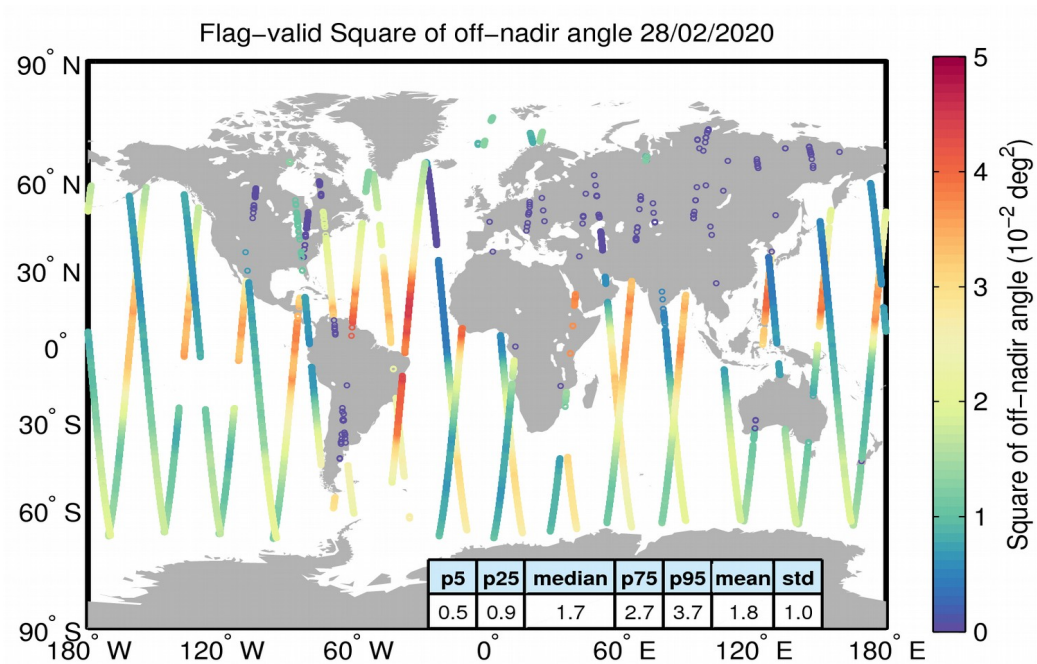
Flag-valid Square of off-nadir angle 28/02/2020

90° N
60° N
30° N
0°
30° S
60° S
90° S

180° W 120° W 60° W 0° 60° E 120° E 180° E

| p5 | p25 | median | p75 | p95 | mean | std |
|---|---|---|---|---|---|---|
| 0.5 | 0.9 | 1.7 | 2.7 | 3.7 | 1.8 | 1.0 |

Square of off-nadir angle ($10^{-2}$ $deg^2$)
5
4
3
2
1
0